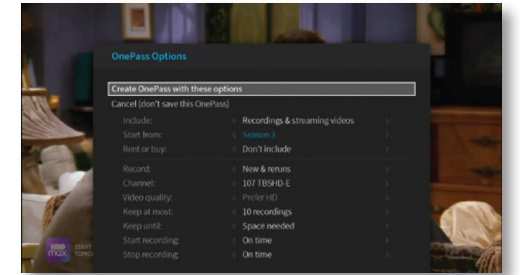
OnePass Options

Create OnePass with these options

Cancel (don't save this OnePass)

| | |
|---|---|
| Include: | Recordings & streaming videos |
| Start from: | Season 3 |
| Rent or buy: | Don't include |
| Record: | New & reruns |
| Channel: | 107 TBSHD-E |
| Video quality: | Prefer HD |
| Keep at most: | 10 recordings |
| Keep until: | Space needed |
| Start recording: | On time |
| Stop recording: | On time |

hbo max